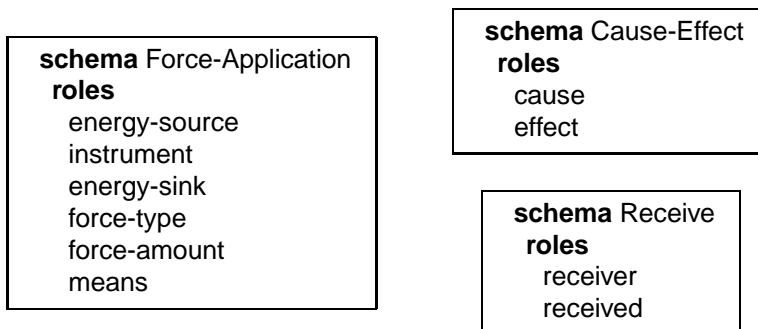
**schema** Force-Application
**roles**
energy-source
instrument
energy-sink
force-type
force-amount
means

**schema** Cause-Effect
**roles**
cause
effect

**schema** Receive
**roles**
receiver
received